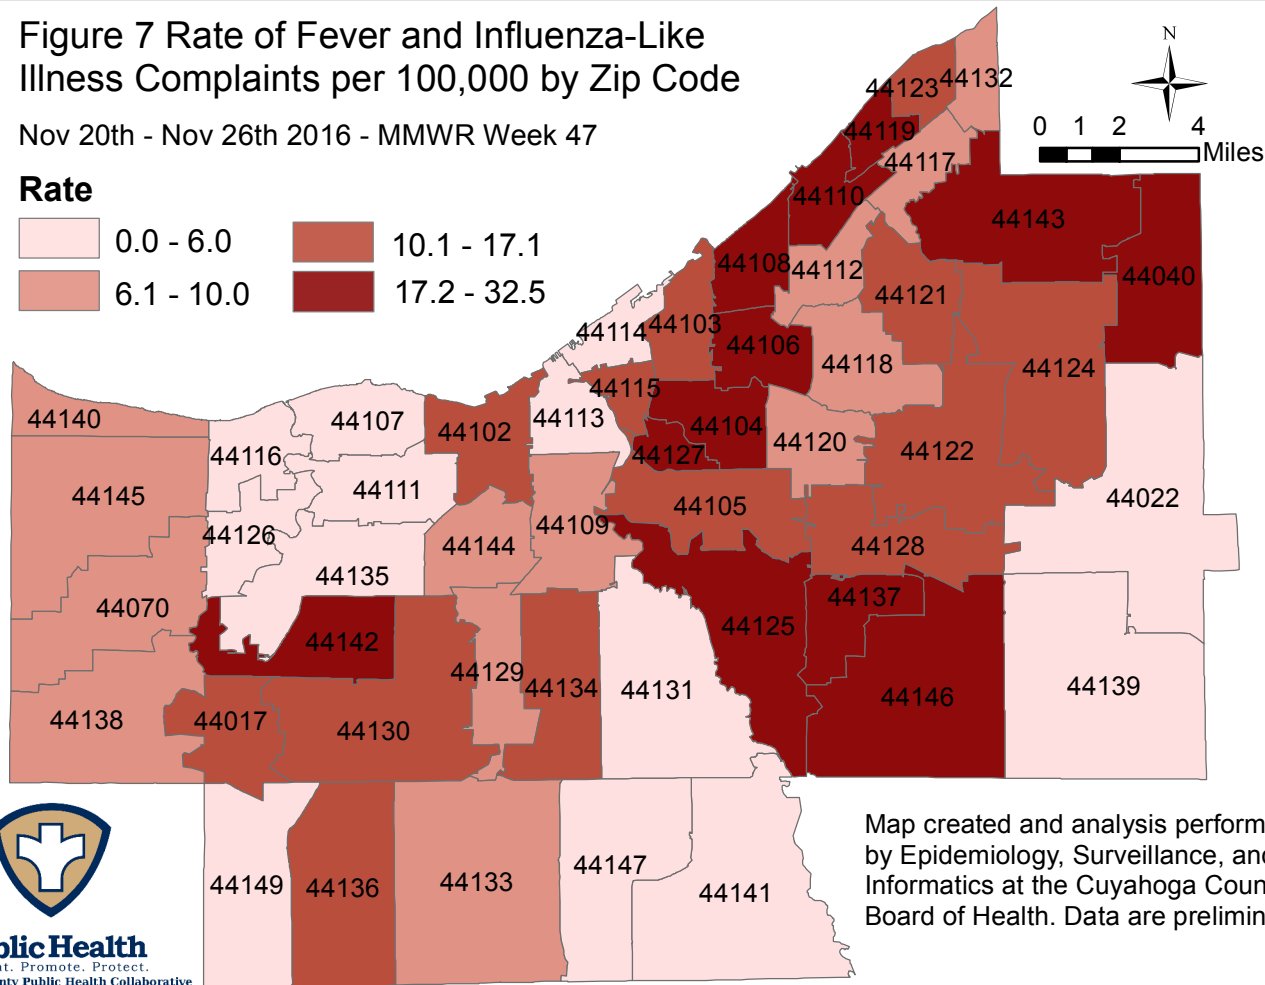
Figure 7 Rate of Fever and Influenza-Like Illness Complaints per 100,000 by Zip Code

Nov 20th - Nov 26th 2016 - MMWR Week 47

Rate

0.0 - 6.0
6.1 - 10.0
10.1 - 17.1
17.2 - 32.5

N

0 1 2 4 Miles

44123 44132
44119
44117
44110
44143
44108 44112
44040
44121
44114 44103
44106
44118
44124
44115
44140
44107
44102
44113
44104
44120
44116
44127
44122
44111
44022
44145
44105
44109
44126
44144
44128
44135
44137
44070
44125
44142
44129
44134
44131
44139
44146
44138
44017
44130
44149
44136
44133
44147
44141

Map created and analysis perform by Epidemiology, Surveillance, an Informatics at the Cuyahoga Coun Board of Health. Data are prelimin

blic Health
nt. Promote. Protect.
nty Public Health Collaborative